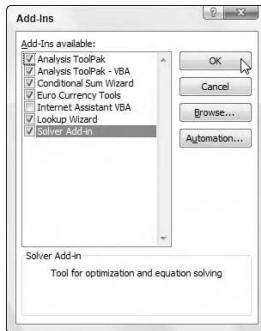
Add-Ins

Add-Ins available:

Analysis ToolPak
Analysis ToolPak - VBA
Conditional Sum Wizard
Euro Currency Tools
Internet Assistant VBA
Lookup Wizard
Solver Add-in

OK
Cancel
Browse...
Automation...

Solver Add-in
Tool for optimization and equation solving